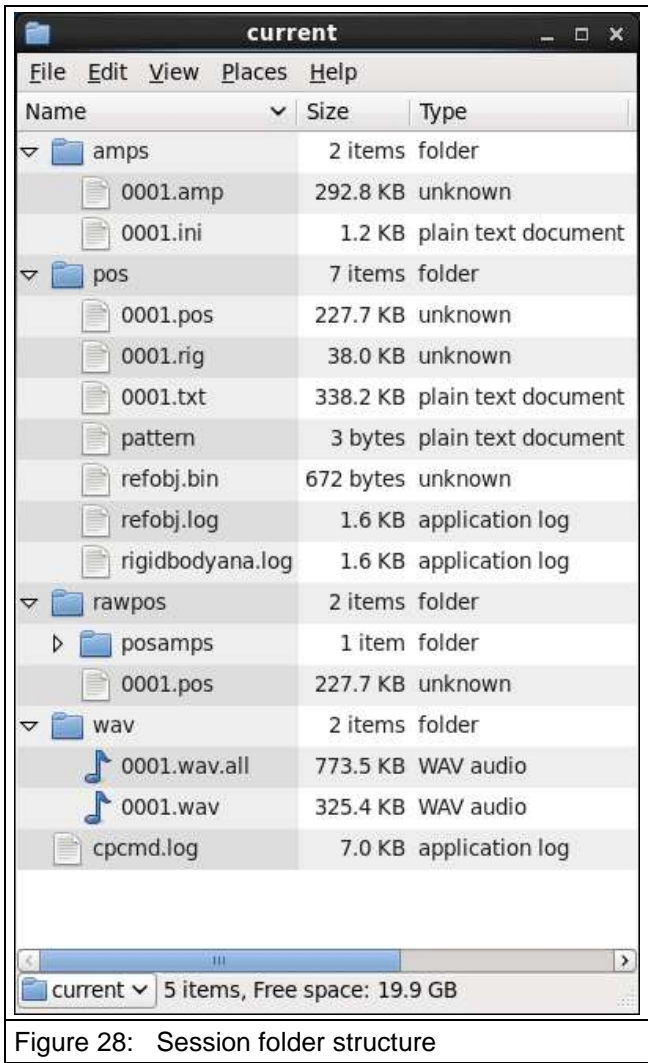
current

File Edit View Places Help

| Name | Size | Type |
|---|---|---|
| amps | 2 items | folder |
| 0001.amp | 292.8 KB | unknown |
| 0001.ini | 1.2 KB | plain text document |
| pos | 7 items | folder |
| 0001.pos | 227.7 KB | unknown |
| 0001.rig | 38.0 KB | unknown |
| 0001.txt | 338.2 KB | plain text document |
| pattern | 3 bytes | plain text document |
| refobj.bin | 672 bytes | unknown |
| refobj.log | 1.6 KB | application log |
| rigidbodyana.log | 1.6 KB | application log |
| rawpos | 2 items | folder |
| posamps | 1 item | folder |
| 0001.pos | 227.7 KB | unknown |
| wav | 2 items | folder |
| 0001.wav.all | 773.5 KB | WAV audio |
| 0001.wav | 325.4 KB | WAV audio |
| cpcmd.log | 7.0 KB | application log |

current 5 items, Free space: 19.9 GB

Figure 28: Session folder structure